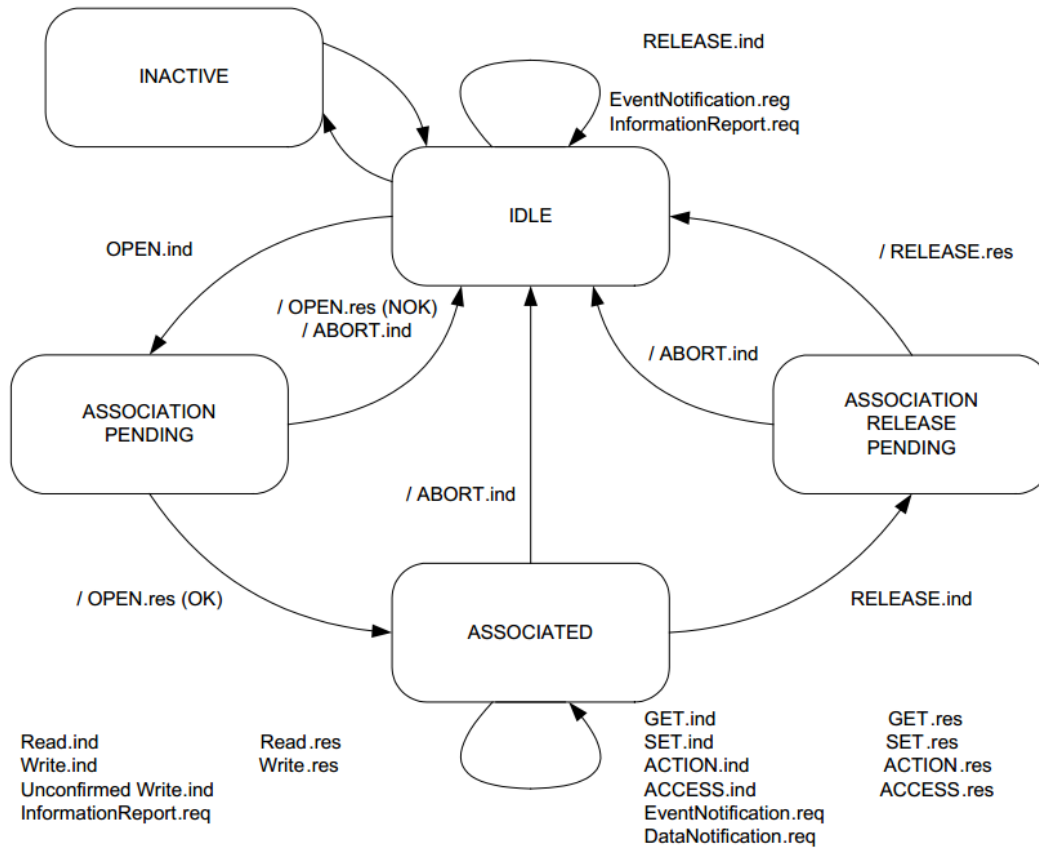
INACTIVE

RELEASE.ind

EventNotification.reg
InformationReport.req

IDLE

OPEN.ind

/ RELEASE.res

/ OPEN.res (NOK)
/ ABORT.ind

/ ABORT.ind

ASSOCIATION PENDING

ASSOCIATION RELEASE PENDING

/ ABORT.ind

/ OPEN.res (OK)

ASSOCIATED

RELEASE.ind

Read.ind
Write.ind
Unconfirmed Write.ind
InformationReport.req

Read.res
Write.res

GET.ind
SET.ind
ACTION.ind
ACCESS.ind
EventNotification.req
DataNotification.req

GET.res
SET.res
ACTION.res
ACCESS.res